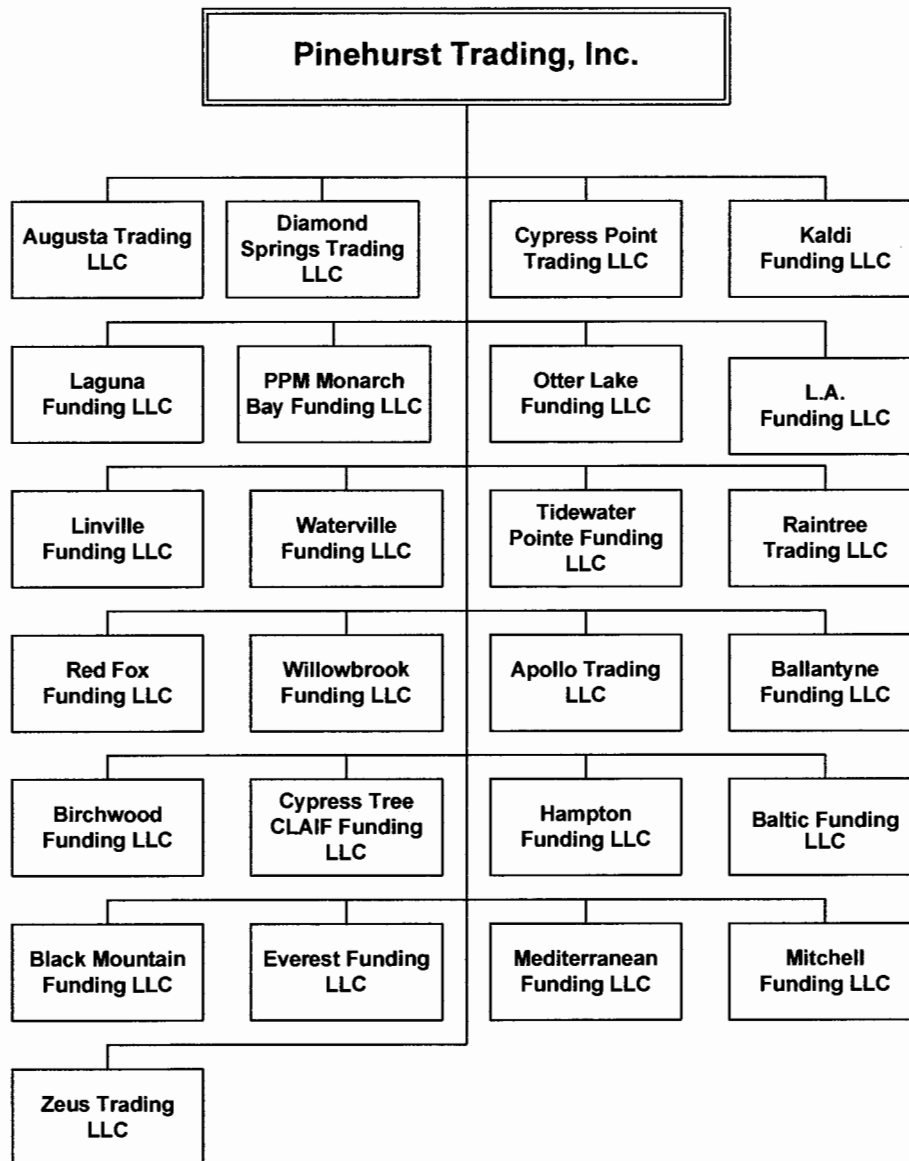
Pinehurst Trading, Inc.

Augusta Trading LLC

Diamond Springs Trading LLC

Cypress Point Trading LLC

Kaldi Funding LLC

Laguna Funding LLC

PPM Monarch Bay Funding LLC

Otter Lake Funding LLC

L.A. Funding LLC

Linville Funding LLC

Waterville Funding LLC

Tidewater Pointe Funding LLC

Raintree Trading LLC

Red Fox Funding LLC

Willowbrook Funding LLC

Apollo Trading LLC

Ballantyne Funding LLC

Birchwood Funding LLC

Cypress Tree CLAIF Funding LLC

Hampton Funding LLC

Baltic Funding LLC

Black Mountain Funding LLC

Everest Funding LLC

Mediterranean Funding LLC

Mitchell Funding LLC

Zeus Trading LLC